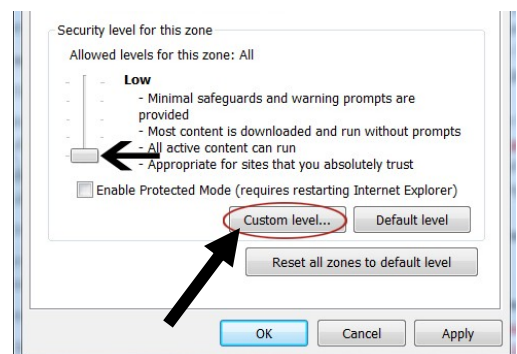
Security level for this zone

Allowed levels for this zone: All

Low

- Minimal safeguards and warning prompts are provided
- Most content is downloaded and run without prompts
- All active content can run
- Appropriate for sites that you absolutely trust

Enable Protected Mode (requires restarting Internet Explorer)

Custom level...

Default level

Reset all zones to default level

OK

Cancel

Apply